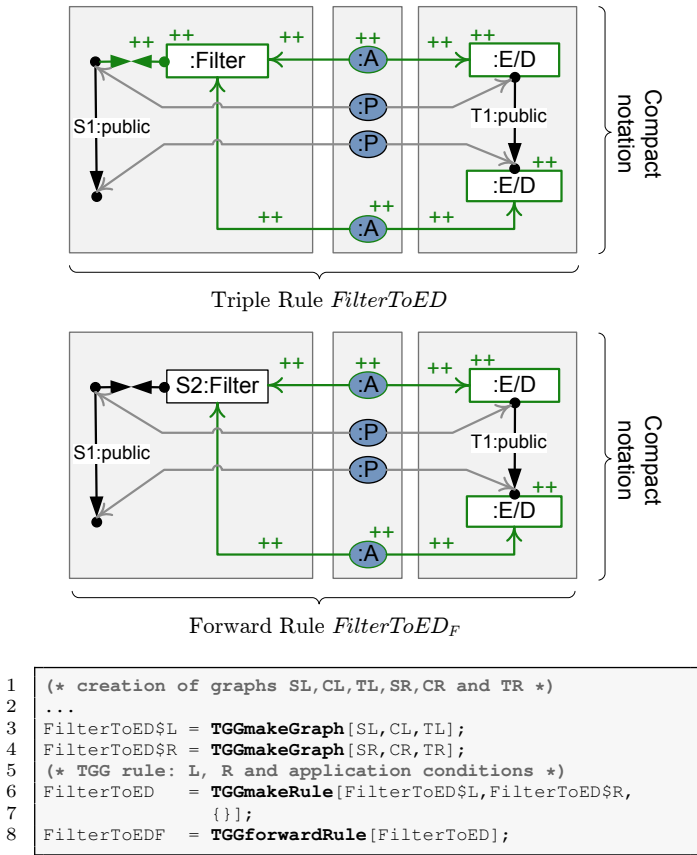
++ ++ :Filter ++ ++ :A ++ :E/D
S1:public :P T1:public :P ++ :E/D
++ :A ++
Compact notation

Triple Rule $FilterToED$

++ S2:Filter ++ :A ++ ++ :E/D
S1:public :P T1:public :P ++ :E/D
++ :A ++
Compact notation

Forward Rule $FilterToED_F$

1 (* creation of graphs SL,CL,TL,SR,CR and TR *)
2 ...
3 FilterToED$L = TGGmakeGraph[SL,CL,TL];
4 FilterToED$R = TGGmakeGraph[SR,CR,TR];
5 (* TGG rule: L, R and application conditions *)
6 FilterToED = TGGmakeRule[FilterToED$L,FilterToED$R,
7 {}];
8 FilterToEDF = TGGforwardRule[FilterToED];